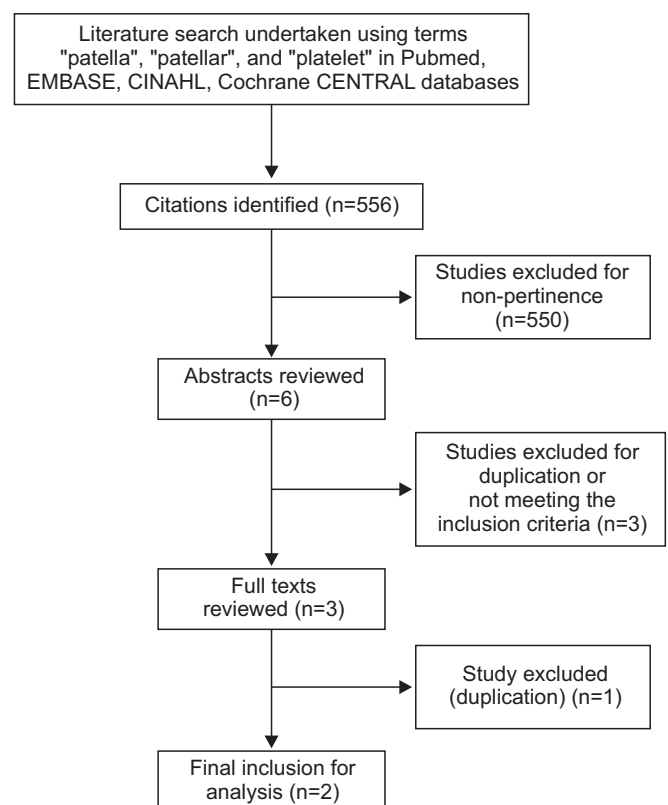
Literature search undertaken using terms "patella", "patellar", and "platelet" in Pubmed, EMBASE, CINAHL, Cochrane CENTRAL databases

Citations identified (n=556)

Studies excluded for non-pertinence (n=550)

Abstracts reviewed (n=6)

Studies excluded for duplication or not meeting the inclusion criteria (n=3)

Full texts reviewed (n=3)

Study excluded (duplication) (n=1)

Final inclusion for analysis (n=2)